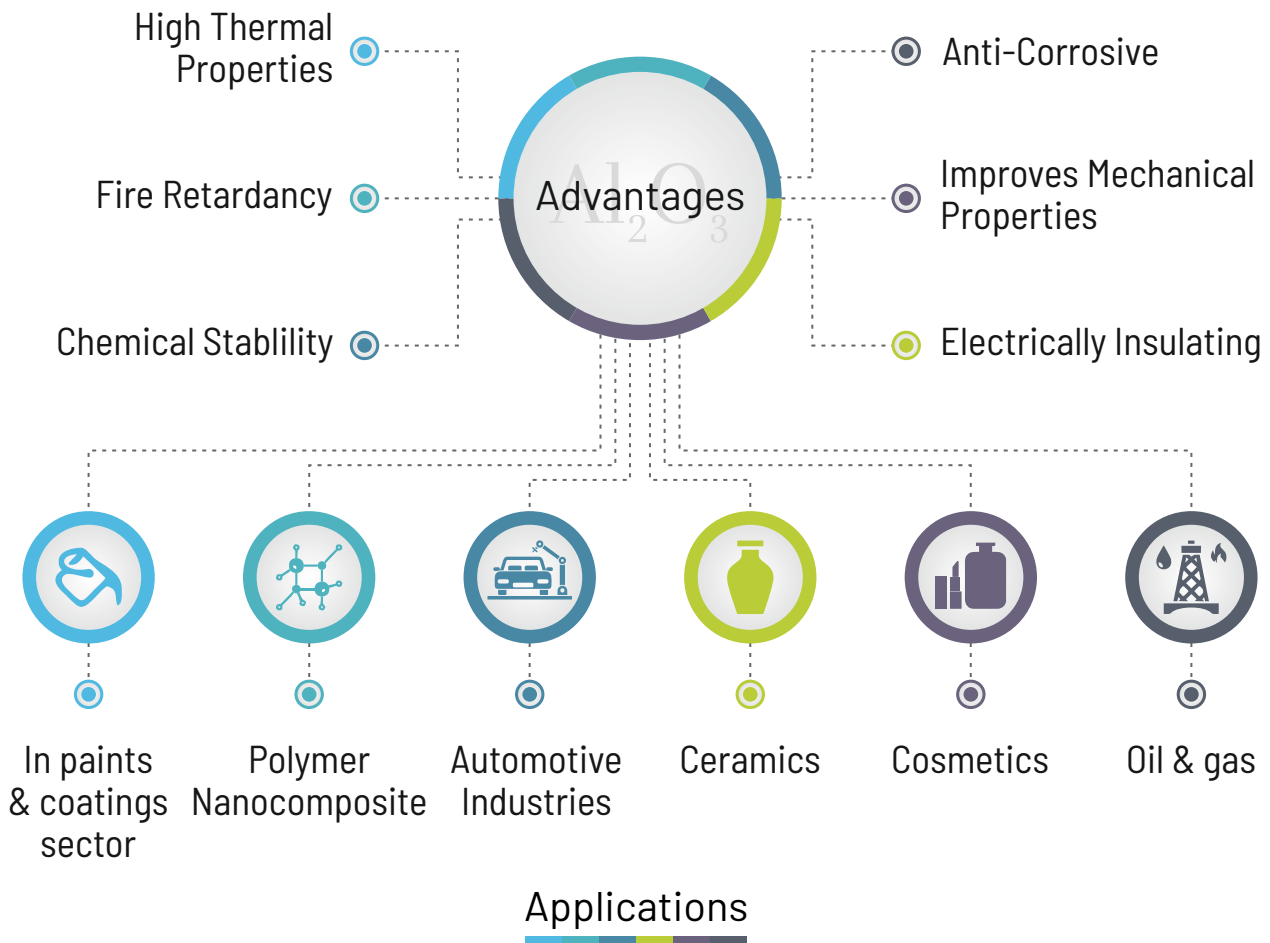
High Thermal Properties

Fire Retardancy

Chemical Stablility

Anti-Corrosive

Improves Mechanical Properties

Electrically Insulating

$Al_2O_3$

Advantages

In paints & coatings sector

Polymer Nanocomposite

Automotive Industries

Ceramics

Cosmetics

Oil & gas

Applications